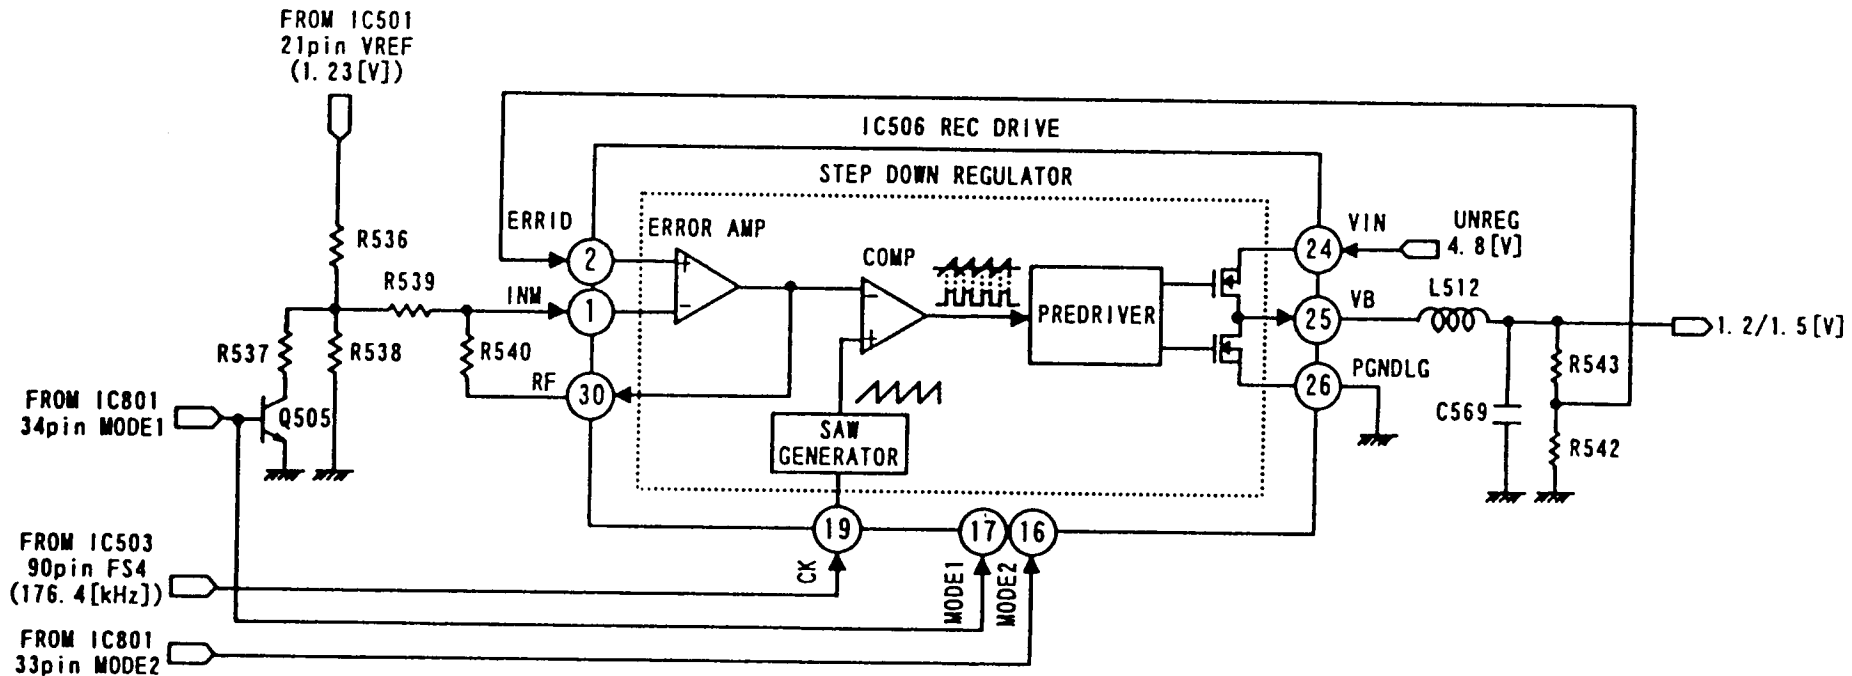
FROM IC501
21pin VREF
(1.23[V])

IC506 REC DRIVE

STEP DOWN REGULATOR

ERRID

ERROR AMP

VIN

UNREG
4.8[V]

R536

COMP

2

24

R539

INM

1

PREDRIVER

VB

L512

25

1.2/1.5[V]

R537

R538

R540

RF

30

26

PGNDLG

R543

FROM IC801
34pin MODE1

Q505

SAW
GENERATOR

C569

R542

19

17

16

FROM IC503
90pin FS4
(176.4[kHz])

CK

MODE1

MODE2

FROM IC801
33pin MODE2